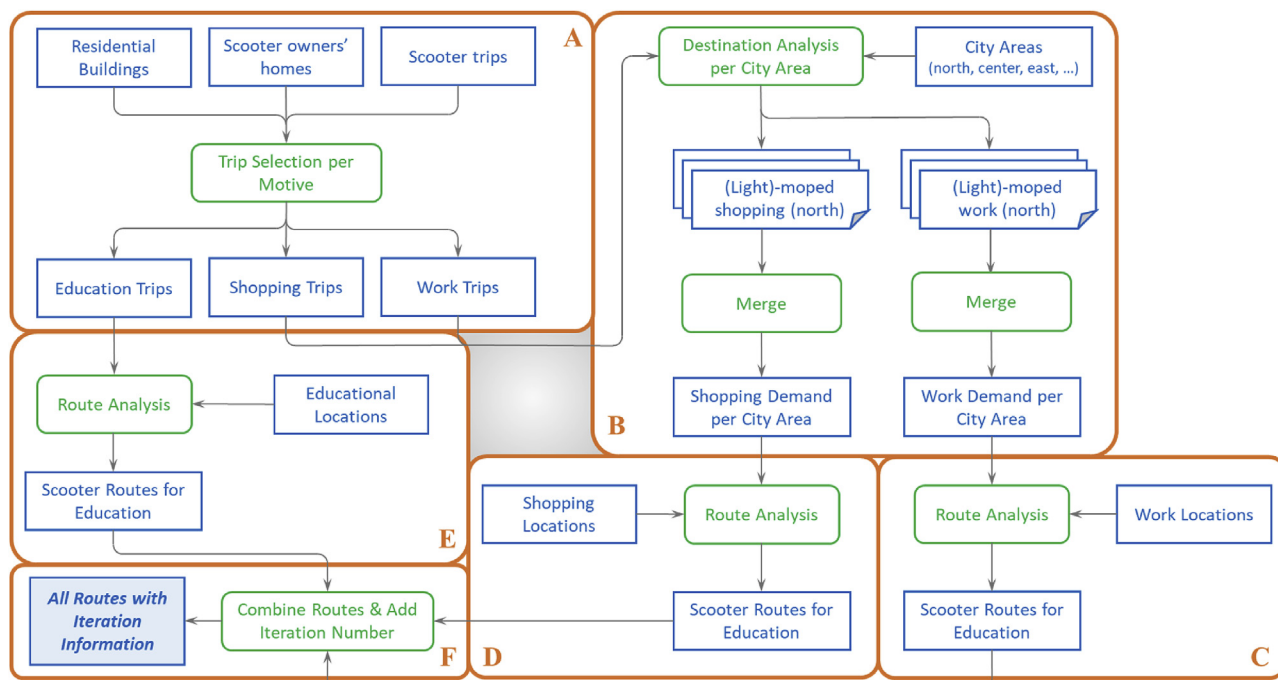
A

Residential Buildings

Scooter owners' homes

Scooter trips

Trip Selection per Motive

Education Trips

Shopping Trips

Work Trips

B

Destination Analysis per City Area

City Areas (north, center, east, ...)

(Light)-moped shopping (north)

(Light)-moped work (north)

Merge

Merge

Shopping Demand per City Area

Work Demand per City Area

E

Route Analysis

Educational Locations

Scooter Routes for Education

D

Shopping Locations

Route Analysis

Scooter Routes for Education

C

Route Analysis

Work Locations

Scooter Routes for Education

F

All Routes with Iteration Information

Combine Routes & Add Iteration Number